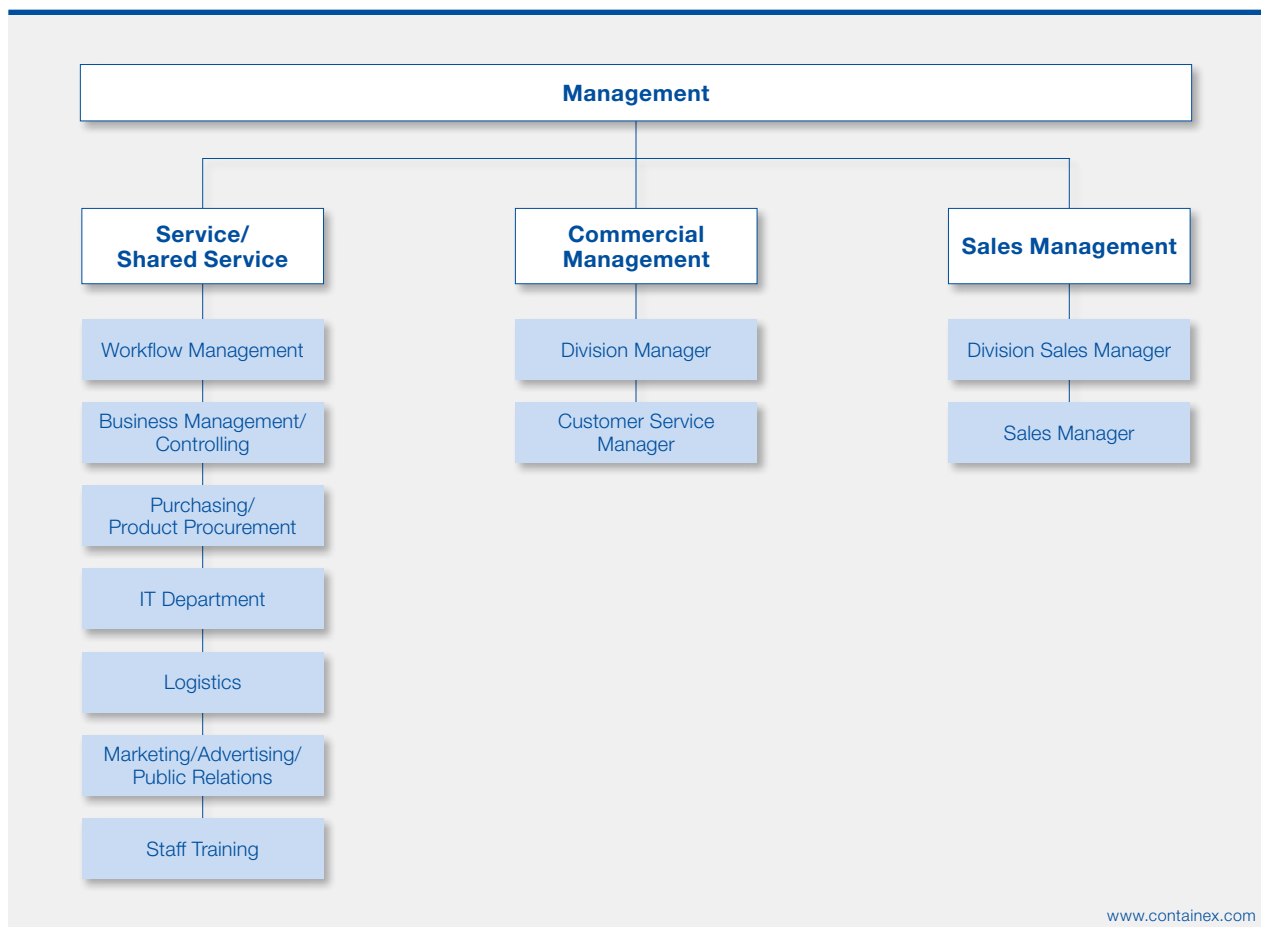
Management

Service/ Shared Service

Workflow Management

Business Management/ Controlling

Purchasing/ Product Procurement

IT Department

Logistics

Marketing/Advertising/ Public Relations

Staff Training

Commercial Management

Division Manager

Customer Service Manager

Sales Management

Division Sales Manager

Sales Manager

www.containex.com